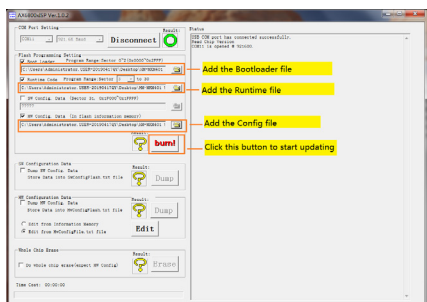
AXW0xISP Ver.1.0.2

COM Port Setting
COM11 | Get DF Mask | Disconnect
Result:

Status
USB COM port has connected successfully.
Read Chip Version
COM11 is opened @ 921600

Flash Programming Setting
Boot Loader Program Range:Sector 0~2(0x0000~0x2FFF)
C:\Users\Administrator.USER-20190417QS\Desktop\MP-WEB8611
Runtime Code Program Range:Sector 3 to 30
C:\Users\Administrator.USER-20190417QS\Desktop\MP-WEB8611
NV Config. Data (Sector 31, 0x1F000~0x1FFFF)
NV Config. Data (In flash information memory)
C:\Users\Administrator.USER-20190417QS\Desktop\MP-WEB8611
Result:
burn!

Add the Bootloader file
Add the Runtime file
Add the Config file
Click this button to start updating

NV Configuration Data
Dump NV Config. Data
Store data into NvConfigText.txt file
Result:
Dump

MP Configuration Data
Dump MP Config. Data
Store data into MpConfigText.txt file
Edit from Information Memory
Edit from MpConfigFile.txt file
Result:
Dump
Edit

Whole Chip Erase
Do whole chip erase(expect NV config)
Result:
Erase

Time Cost: 00:00:00